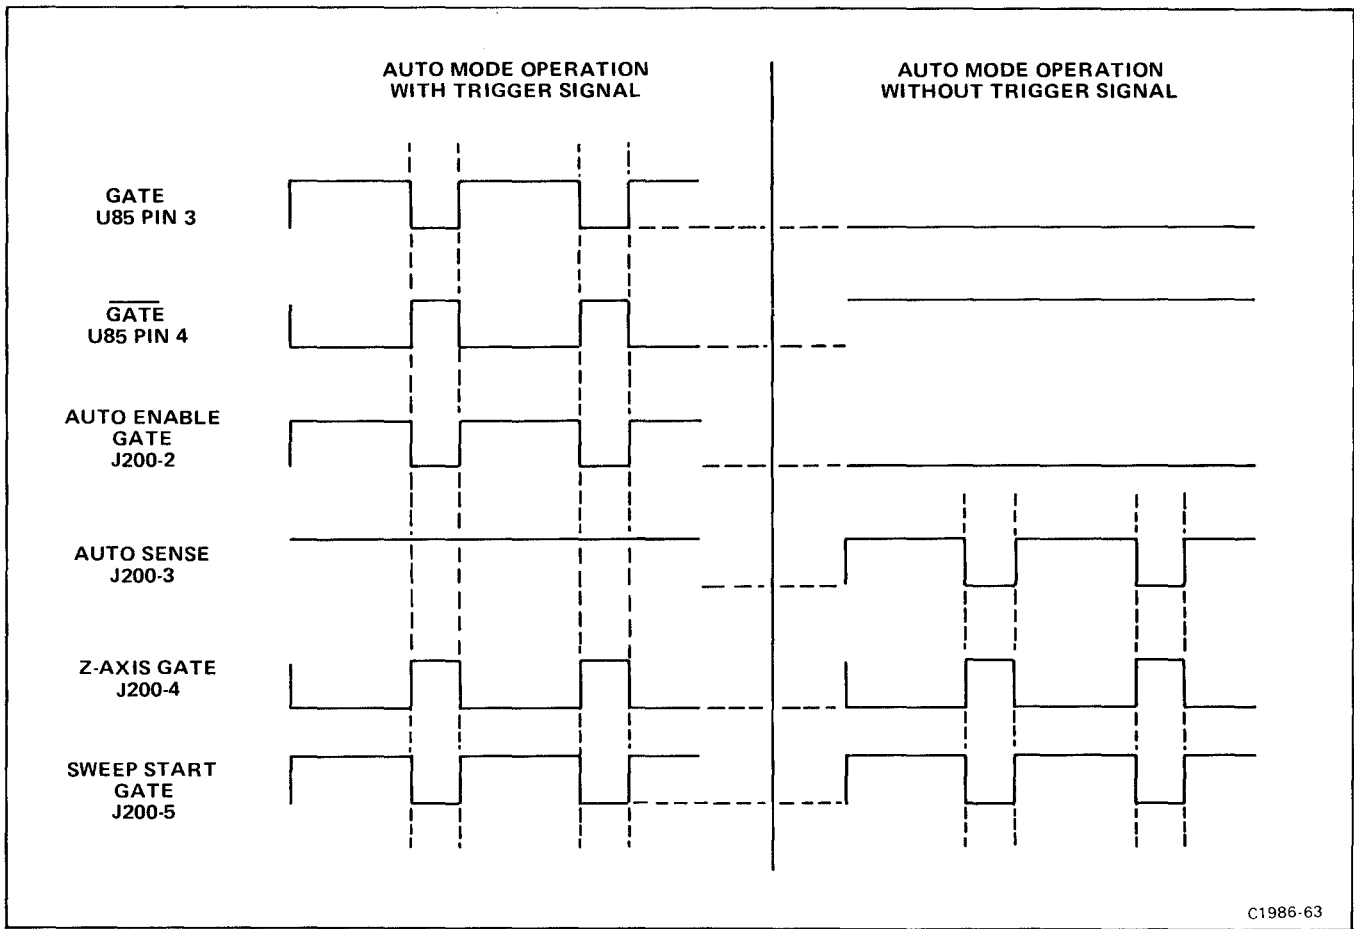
AUTO MODE OPERATION WITH TRIGGER SIGNAL

AUTO MODE OPERATION WITHOUT TRIGGER SIGNAL

GATE
U85 PIN 3

$\overline{\text{GATE}}$
U85 PIN 4

AUTO ENABLE
GATE
J200-2

AUTO SENSE
J200-3

Z-AXIS GATE
J200-4

SWEEP START
GATE
J200-5

C1986-63